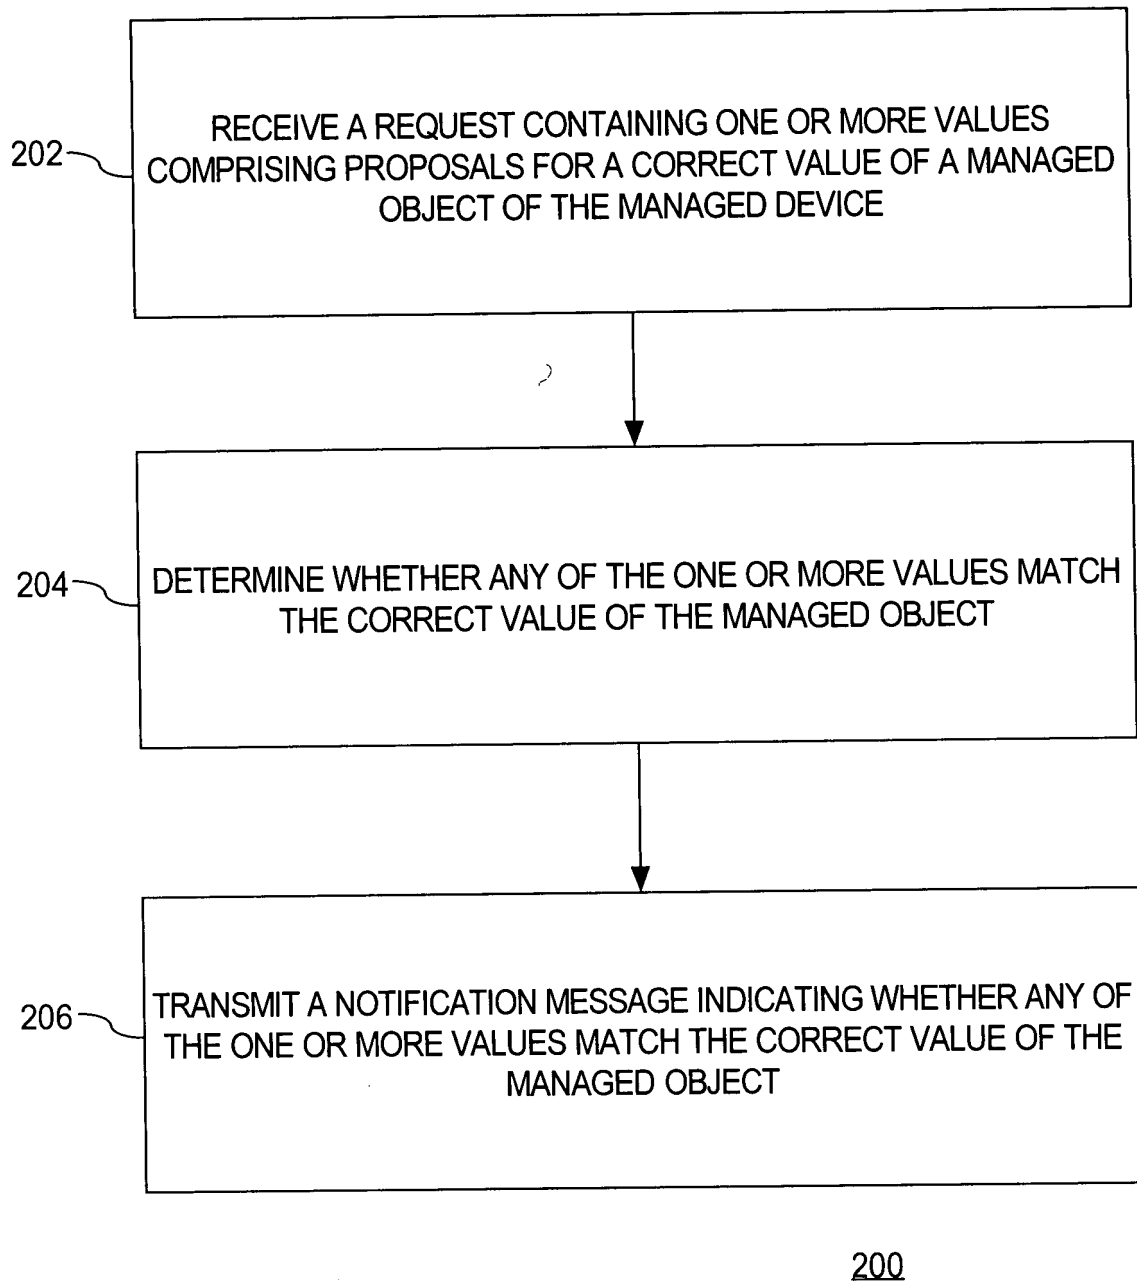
202

RECEIVE A REQUEST CONTAINING ONE OR MORE VALUES COMPRISING PROPOSALS FOR A CORRECT VALUE OF A MANAGED OBJECT OF THE MANAGED DEVICE

204

DETERMINE WHETHER ANY OF THE ONE OR MORE VALUES MATCH THE CORRECT VALUE OF THE MANAGED OBJECT

206

TRANSMIT A NOTIFICATION MESSAGE INDICATING WHETHER ANY OF THE ONE OR MORE VALUES MATCH THE CORRECT VALUE OF THE MANAGED OBJECT

200